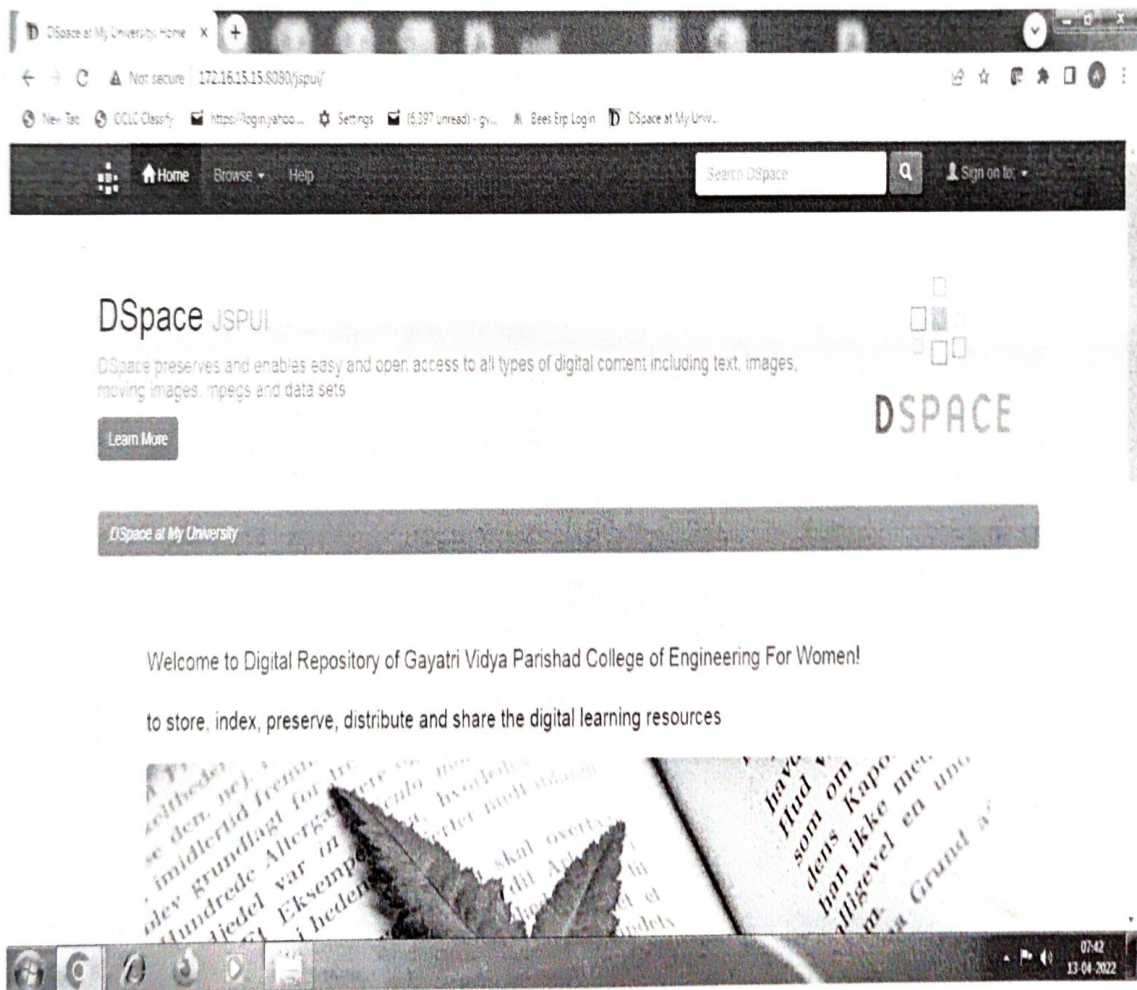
DSpace at My University: Home ×

Not secure 172.16.15.15:8080/jspui/

New Tab OCLC Classify https://login.yahoo... Settings (6,397 unread) - gv... Bees Erp Login DSpace at My Univ...

Home Browse Help Search DSpace Sign on to:

DSpace JSPUI

DSpace preserves and enables easy and open access to all types of digital content including text, images, moving images, mpegs and data sets

Learn More

DSPACE

DSpace at My University

Welcome to Digital Repository of Gayatri Vidya Parishad College of Engineering For Women!

to store, index, preserve, distribute and share the digital learning resources

07:42
13-04-2022